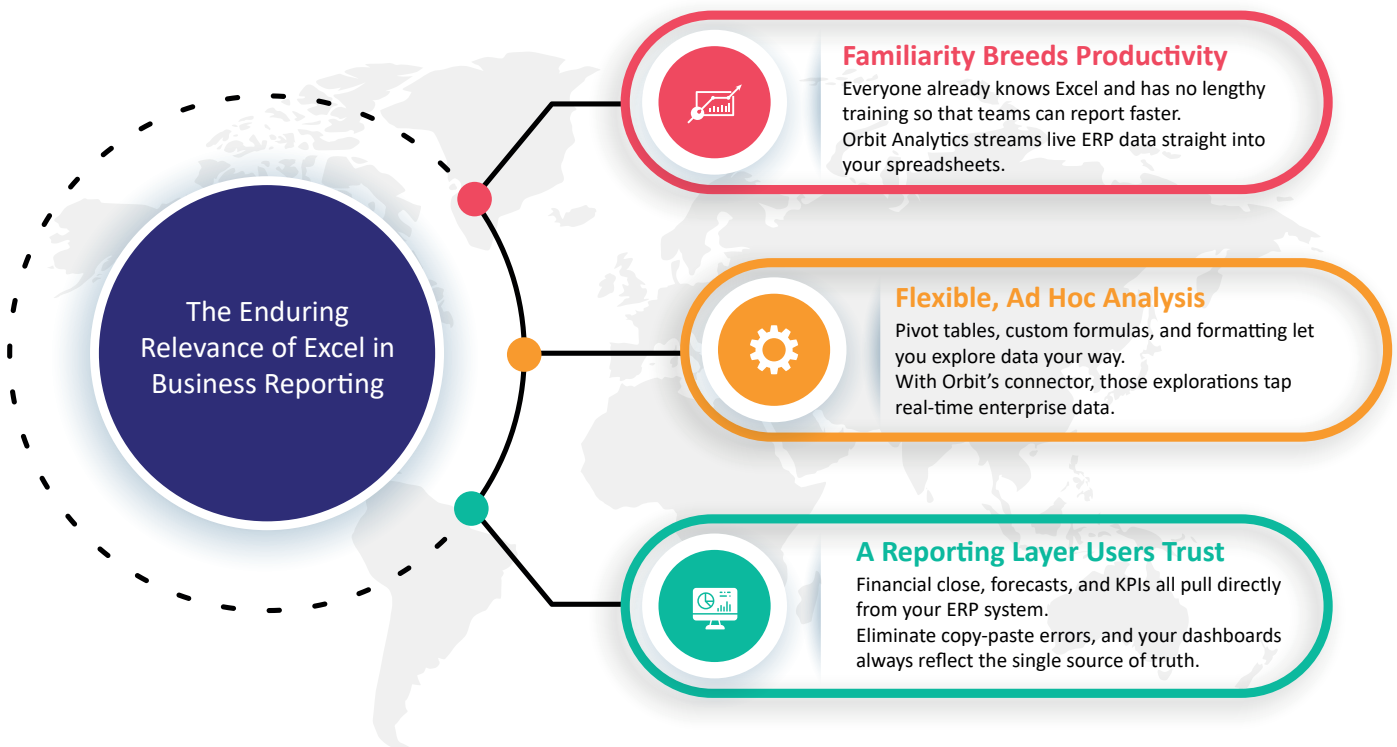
The Enduring Relevance of Excel in Business Reporting

Familiarity Breeds Productivity

Everyone already knows Excel and has no lengthy training so that teams can report faster.
Orbit Analytics streams live ERP data straight into your spreadsheets.

Flexible, Ad Hoc Analysis

Pivot tables, custom formulas, and formatting let you explore data your way.
With Orbit's connector, those explorations tap real-time enterprise data.

A Reporting Layer Users Trust

Financial close, forecasts, and KPIs all pull directly from your ERP system.
Eliminate copy-paste errors, and your dashboards always reflect the single source of truth.